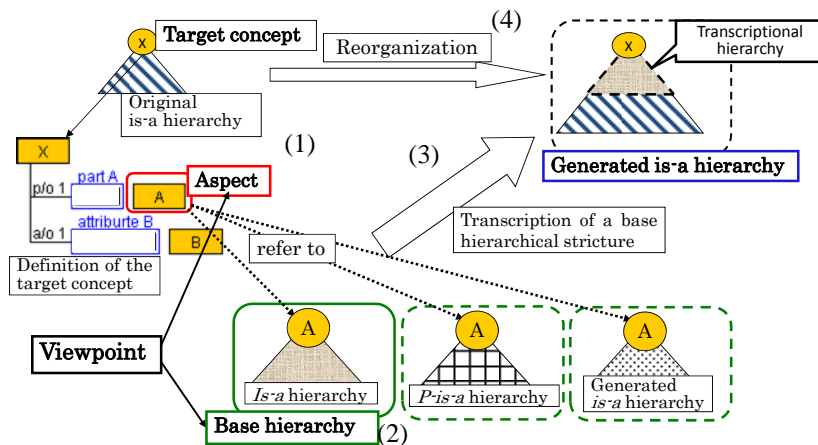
X
Target concept

Reorganization

(4)

X
Transcriptional hierarchy

Original is-a hierarchy

(1)

X

p/o 1 part A

A

Aspect

a/o 1 attriburte B

B

(3)

Generated is-a hierarchy

Transcription of a base hierarchical stricture

refer to

Definition of the target concept

Viewpoint

A
*Is-a* hierarchy

A
*P-is-a* hierarchy

A
Generated *is-a* hierarchy

Base hierarchy

(2)